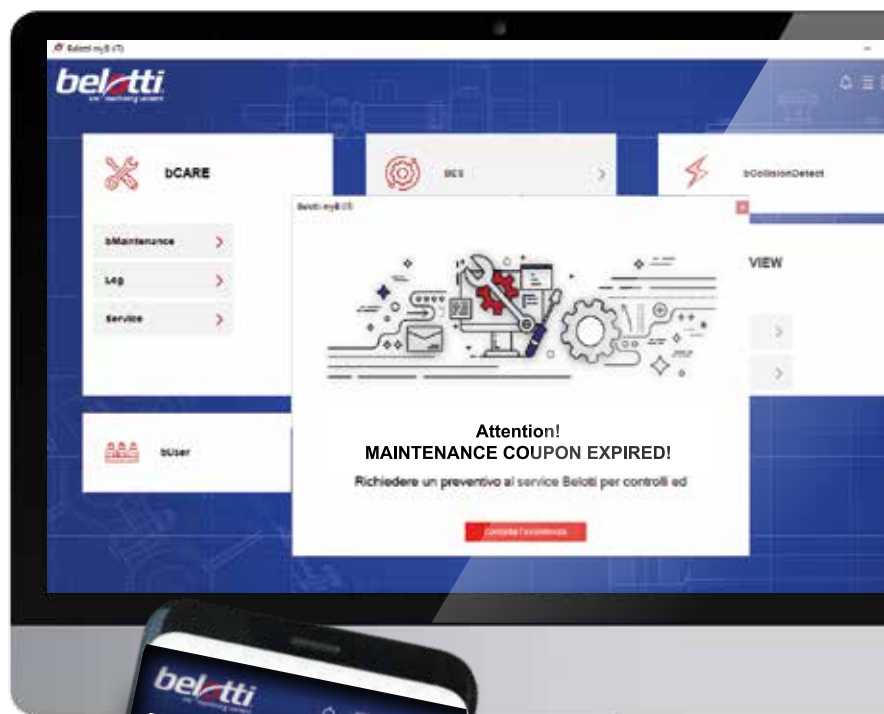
Belotti myB (IT)

belotti
cnc machining centers

bCARE

bMaintenance

Log

Service

BCS

bCollisionDetect

VIEW

bUser

Belotti myB (IT)

Attention!
MAINTENANCE COUPON EXPIRED!

Richiedere un preventivo al service Belotti per controlli ed

Contatta l'assistenza

belotti
cnc machining centers